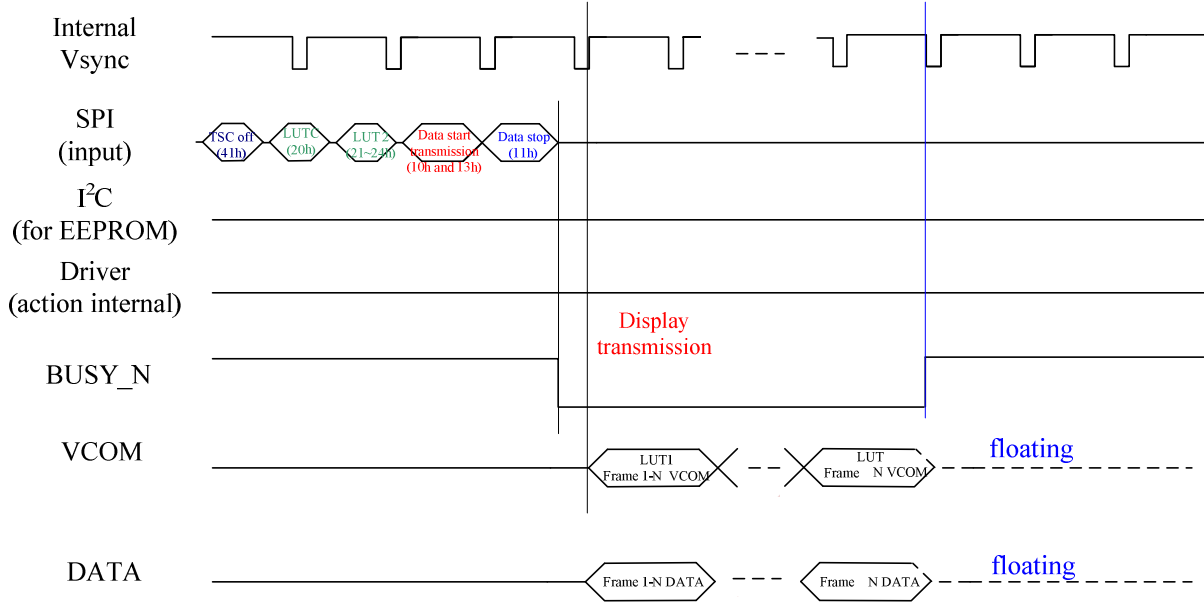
Internal Vsync

SPI (input)

TSC off (41h)

LUTC (20h)

LUT 2 (21~24h)

Data start transmission (10h and 13h)

Data stop (11h)

$I^2C$ (for EEPROM)

Driver (action internal)

Display transmission

BUSY_N

VCOM

LUT1 Frame 1-N VCOM

LUT Frame N VCOM

floating

DATA

Frame 1-N DATA

Frame N DATA

floating